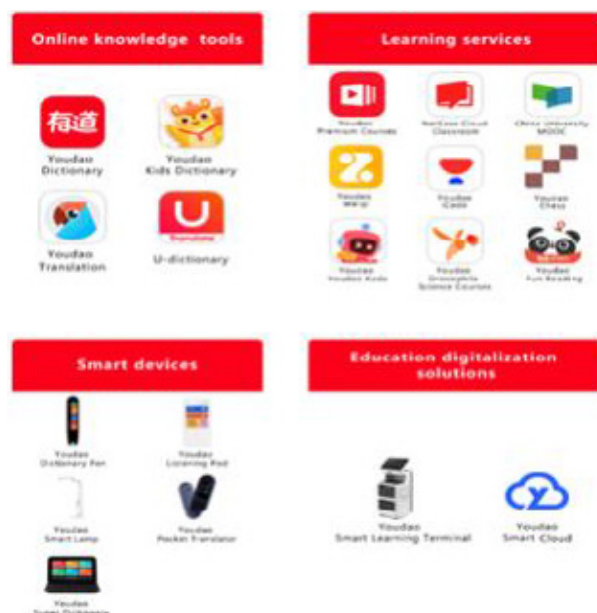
Online knowledge tools

有道

Youdao Dictionary

Youdao Kids Dictionary

Youdao Translation

U-dictionary

Learning services

Youdao Premium Courses

NetEase Cloud Classroom

China University MOOC

Youdao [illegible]

Youdao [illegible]

Youdao Chess

Youdao Youdao Kids

Youdao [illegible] Science Courses

Youdao Fun Reading

Smart devices

Youdao Dictionary Pen

Youdao Listening Pod

Youdao Smart Lamp

Youdao Pocket Translator

Youdao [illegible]

Education digitalization solutions

Youdao Smart Learning Terminal

Youdao Smart Cloud